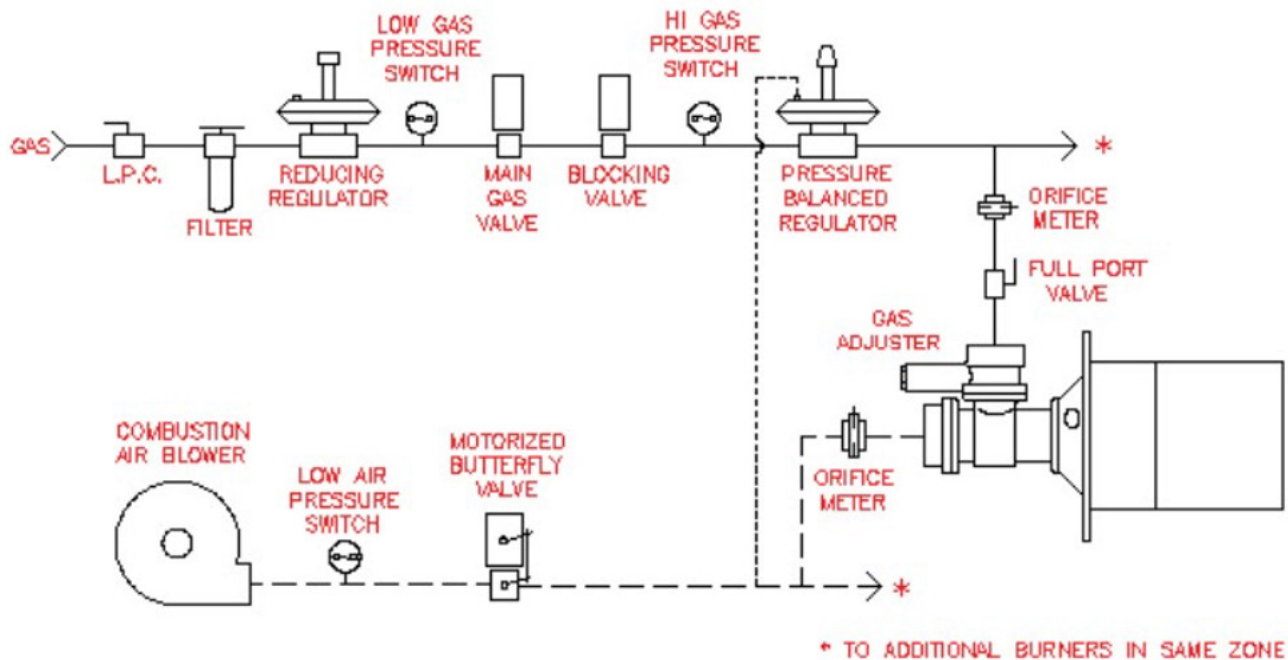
GAS
L.P.C.
FILTER
REDUCING REGULATOR
LOW GAS PRESSURE SWITCH
MAIN GAS VALVE
BLOCKING VALVE
HI GAS PRESSURE SWITCH
PRESSURE BALANCED REGULATOR
*
ORIFICE METER
FULL PORT VALVE
GAS ADJUSTER
COMBUSTION AIR BLOWER
LOW AIR PRESSURE SWITCH
MOTORIZED BUTTERFLY VALVE
ORIFICE METER
*
* TO ADDITIONAL BURNERS IN SAME ZONE